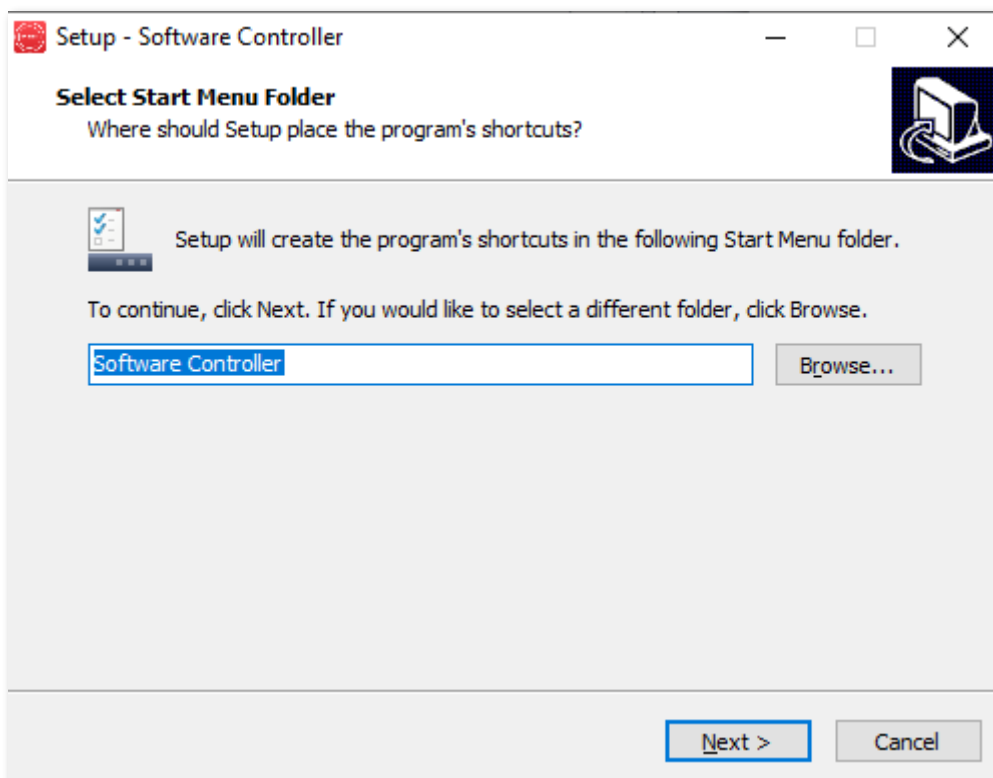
Setup - Software Controller

Select Start Menu Folder
Where should Setup place the program's shortcuts?

Setup will create the program's shortcuts in the following Start Menu folder.

To continue, click Next. If you would like to select a different folder, click Browse.

Software Controller

Browse...

Next >

Cancel